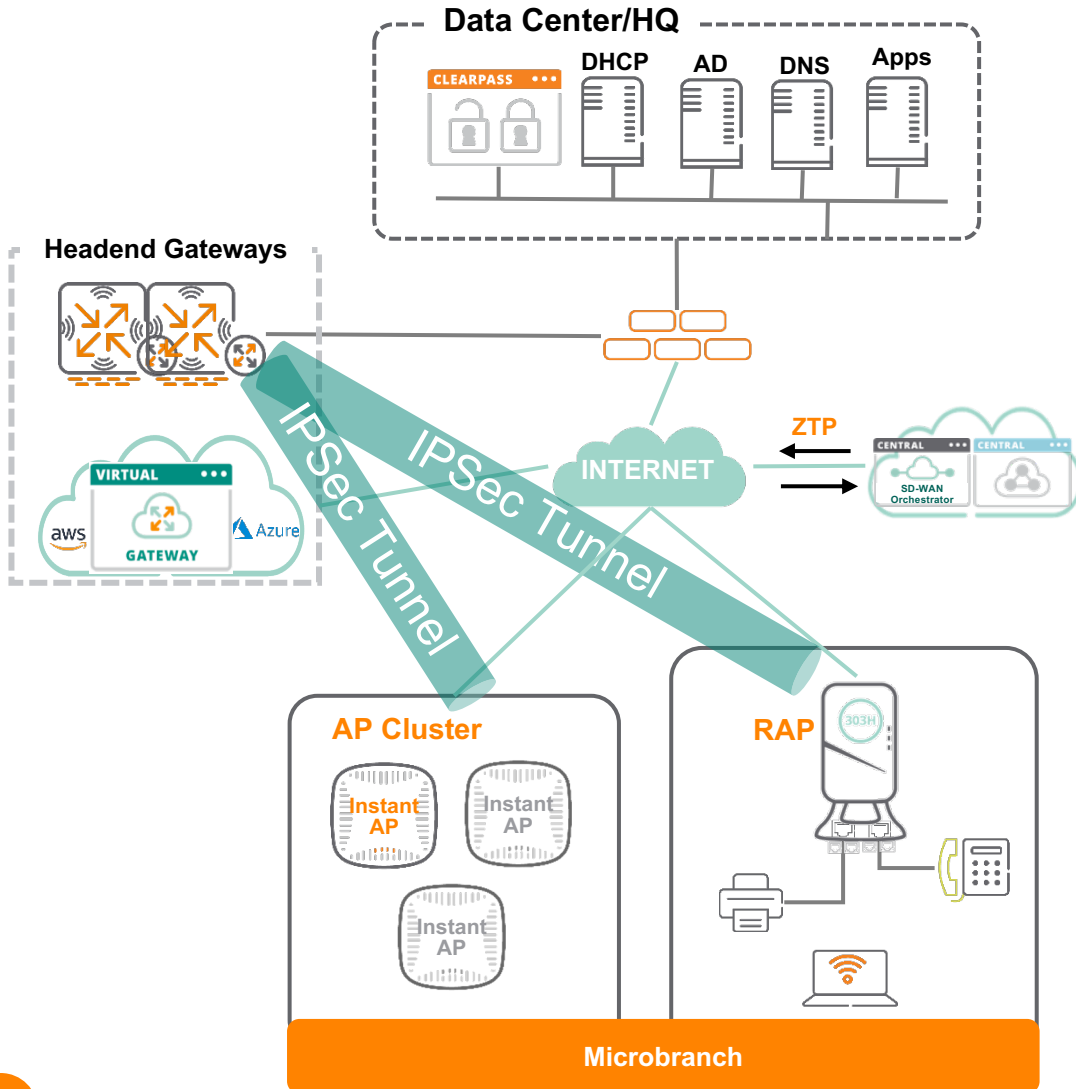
Data Center/HQ

CLEARPASS

DHCP

AD

DNS

Apps

Headend Gateways

VIRTUAL

GATEWAY

aws

Azure

IPSec Tunnel

IPSec Tunnel

INTERNET

ZTP

CENTRAL

SD-WAN Orchestrator

CENTRAL

AP Cluster

Instant AP

Instant AP

Instant AP

RAP

303H

Microbranch